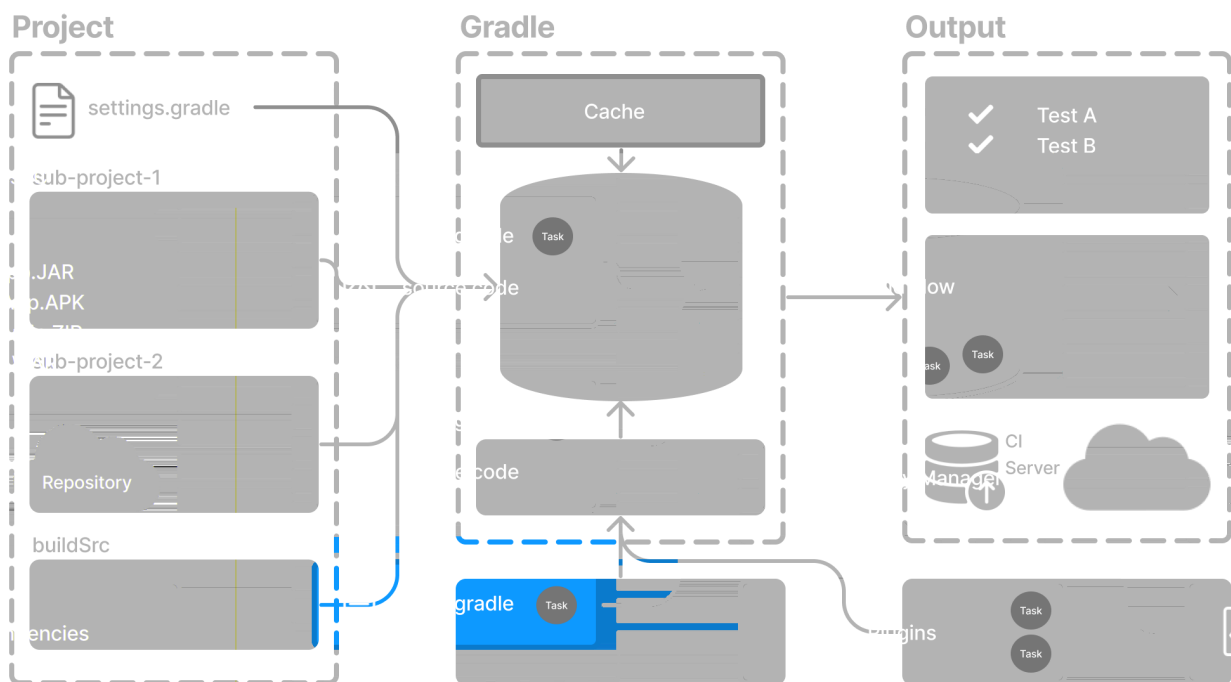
Project

settings.gradle

sub-project-1

.JAR

p.APK

sub-project-2

Repository

buildSrc

encies

Gradle

Cache

Task

source code

ecode

gradle

Task

Output

Test A

Test B

low

Task

Task

CI

Server

Manager

Task

Task